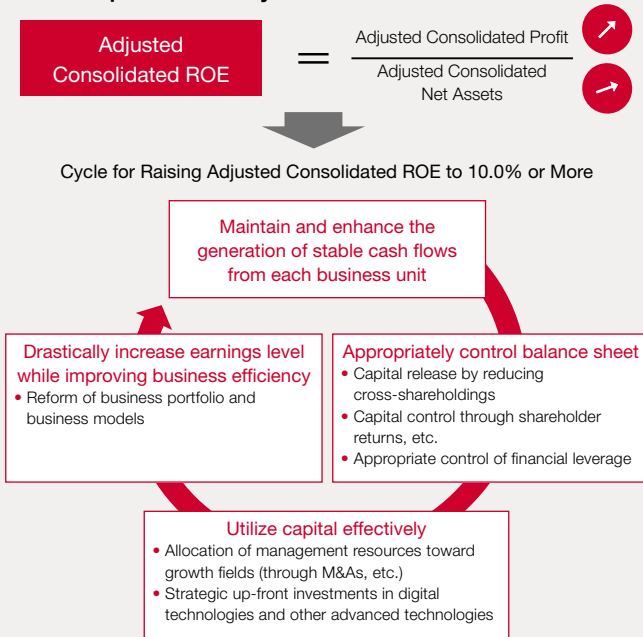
Adjusted Consolidated ROE

$=\frac{\text{Adjusted Consolidated Profit}}{\text{Adjusted Consolidated Net Assets}}$

Cycle for Raising Adjusted Consolidated ROE to 10.0% or More

Maintain and enhance the generation of stable cash flows from each business unit

Appropriately control balance sheet
• Capital release by reducing cross-shareholdings
• Capital control through shareholder returns, etc.
• Appropriate control of financial leverage

Utilize capital effectively
• Allocation of management resources toward growth fields (through M&As, etc.)
• Strategic up-front investments in digital technologies and other advanced technologies

Drastically increase earnings level while improving business efficiency
• Reform of business portfolio and business models